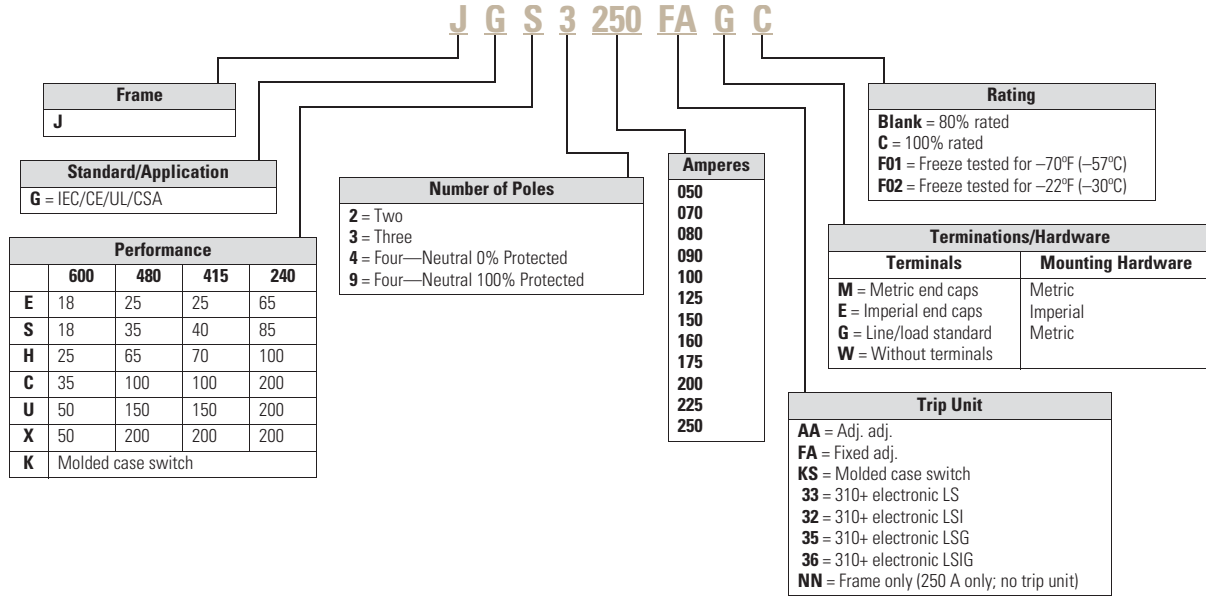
J G S 3 250 FA G C

| Frame |
|---|
| J |

| Standard/Application |
|---|
| G = IEC/CE/UL/CSA |

| Performance | | | | |
|---|---|---|---|---|
| | 600 | 480 | 415 | 240 |
| E | 18 | 25 | 25 | 65 |
| S | 18 | 35 | 40 | 85 |
| H | 25 | 65 | 70 | 100 |
| C | 35 | 100 | 100 | 200 |
| U | 50 | 150 | 150 | 200 |
| X | 50 | 200 | 200 | 200 |
| K | Molded case switch | | | |

Number of Poles
2 = Two
3 = Three
4 = Four—Neutral 0% Protected
9 = Four—Neutral 100% Protected

| Amperes |
|---|
| 050 |
| 070 |
| 080 |
| 090 |
| 100 |
| 125 |
| 150 |
| 160 |
| 175 |
| 200 |
| 225 |
| 250 |

Rating
Blank = 80% rated
C = 100% rated
F01 = Freeze tested for –70ºF (–57ºC)
F02 = Freeze tested for –22ºF (–30ºC)

| Terminations/Hardware | |
|---|---|
| Terminals | Mounting Hardware |
| M = Metric end caps | Metric |
| E = Imperial end caps | Imperial |
| G = Line/load standard | Metric |
| W = Without terminals | |

Trip Unit
AA = Adj. adj.
FA = Fixed adj.
KS = Molded case switch
33 = 310+ electronic LS
32 = 310+ electronic LSI
35 = 310+ electronic LSG
36 = 310+ electronic LSIG
NN = Frame only (250 A only; no trip unit)